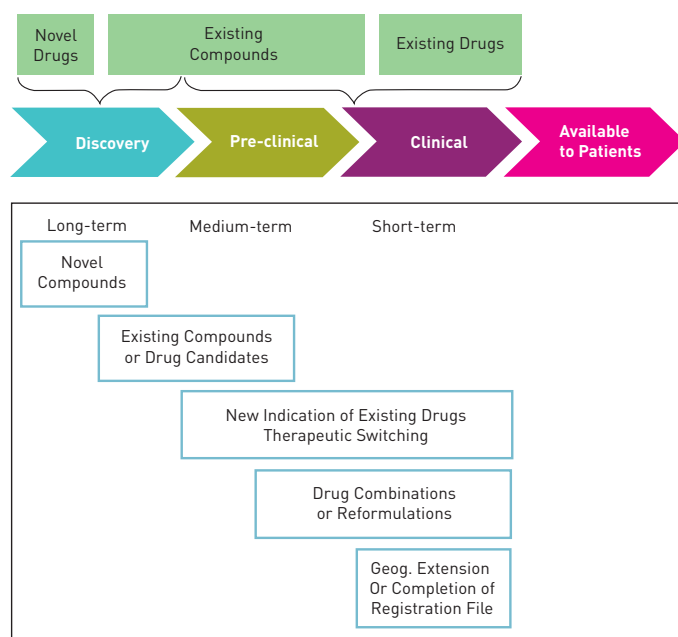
Novel Drugs

Existing Compounds

Existing Drugs

Discovery

Pre-clinical

Clinical

Available to Patients

Long-term

Medium-term

Short-term

Novel Compounds

Existing Compounds or Drug Candidates

New Indication of Existing Drugs Therapeutic Switching

Drug Combinations or Reformulations

Geog. Extension Or Completion of Registration File